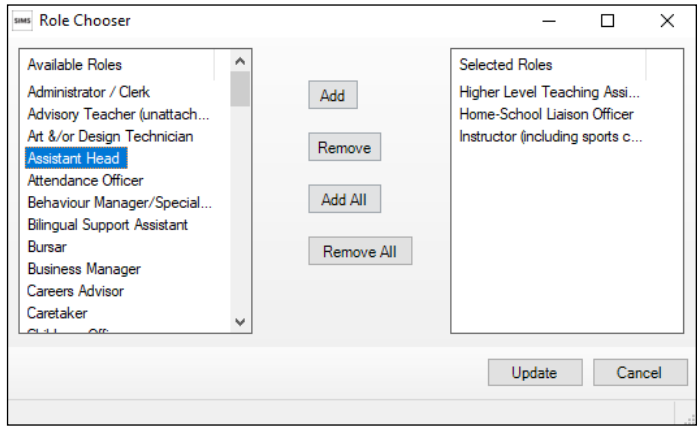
SIMS Role Chooser

Available Roles
Administrator / Clerk
Advisory Teacher (unattach...
Art &/or Design Technician
Assistant Head
Attendance Officer
Behaviour Manager/Special...
Bilingual Support Assistant
Bursar
Business Manager
Careers Advisor
Caretaker
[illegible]

Add
Remove
Add All
Remove All

Selected Roles
Higher Level Teaching Assi...
Home-School Liaison Officer
Instructor (including sports c...

Update
Cancel